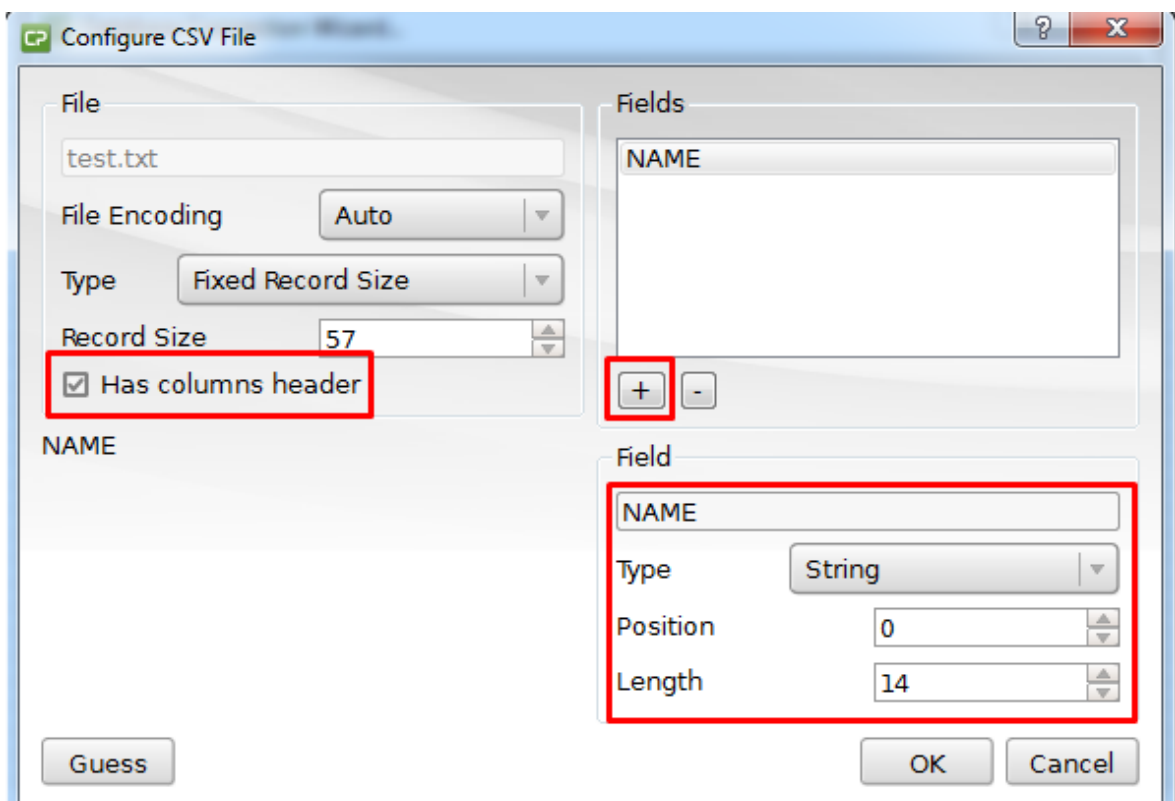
CP Configure CSV File

?

X

File

test.txt

File Encoding

Auto

Type

Fixed Record Size

Record Size

57

Has columns header

NAME

Fields

NAME

+

-

Field

NAME

Type

String

Position

0

Length

14

Guess

OK

Cancel